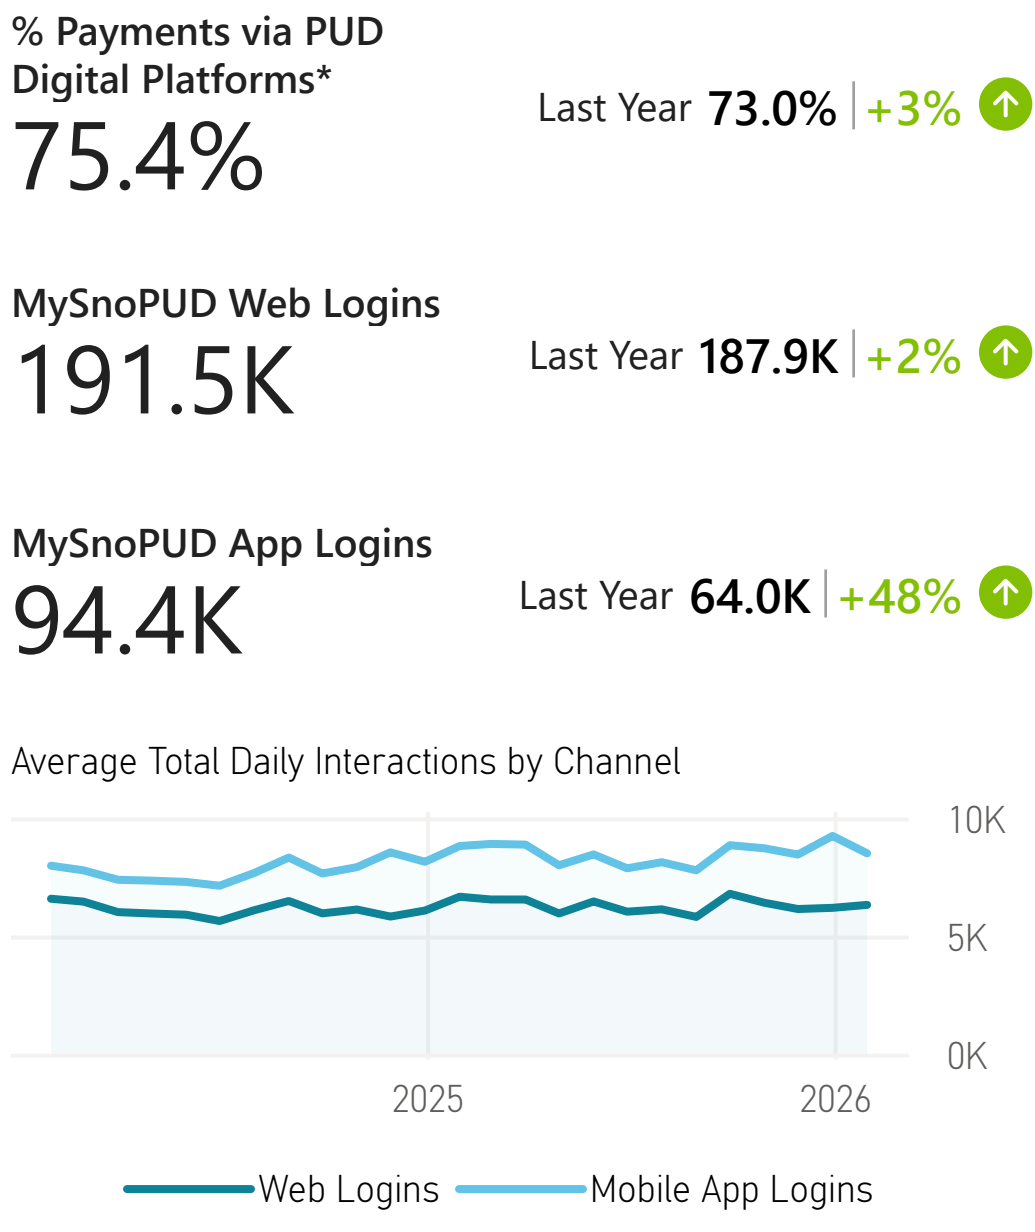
% Payments via PUD Digital Platforms*
75.4%
Last Year 73.0% | +3%

MySnoPUD Web Logins
191.5K
Last Year 187.9K | +2%

MySnoPUD App Logins
94.4K
Last Year 64.0K | +48%

Average Total Daily Interactions by Channel

10K
5K
0K
2025
2026

Web Logins
Mobile App Logins